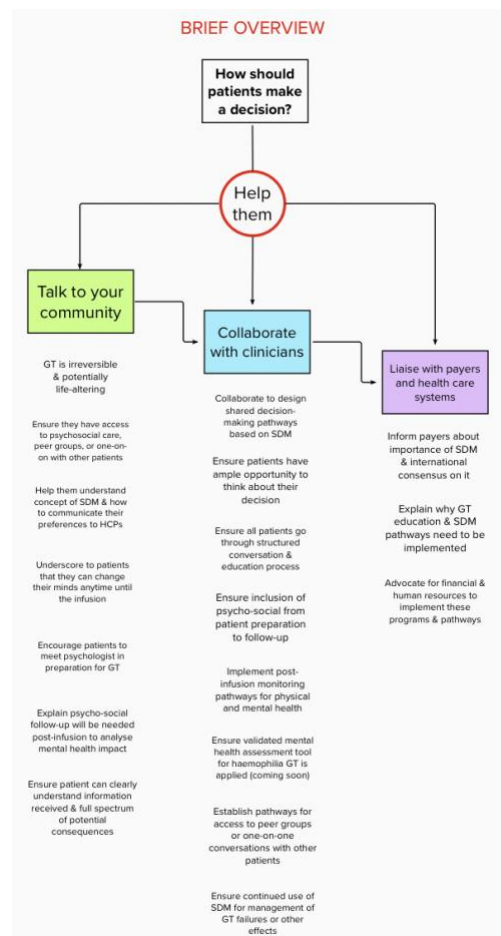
BRIEF OVERVIEW

How should patients make a decision?

Help them

Talk to your community

Collaborate with clinicians

Liaise with payers and health care systems

GT is irreversible & potentially life-altering

Ensure they have access to psychosocial care, peer groups, or one-on-on with other patients

Help them understand concept of SDM & how to communicate their preferences to HCPs

Underscore to patients that they can change their minds anytime until the infusion

Encourage patients to meet psychologist in preparation for GT

Explain psycho-social follow-up will be needed post-infusion to analyse mental health impact

Ensure patient can clearly understand information received & full spectrum of potential consequences

Collaborate to design shared decision-making pathways based on SDM

Ensure patients have ample opportunity to think about their decision

Ensure all patients go through structured conversation & education process

Ensure inclusion of psycho-social from patient preparation to follow-up

Implement post-infusion monitoring pathways for physical and mental health

Ensure validated mental health assessment tool for haemophilia GT is applied (coming soon)

Establish pathways for access to peer groups or one-on-one conversations with other patients

Ensure continued use of SDM for management of GT failures or other effects

Inform payers about importance of SDM & international consensus on it

Explain why GT education & SDM pathways need to be implemented

Advocate for financial & human resources to implement these programs & pathways